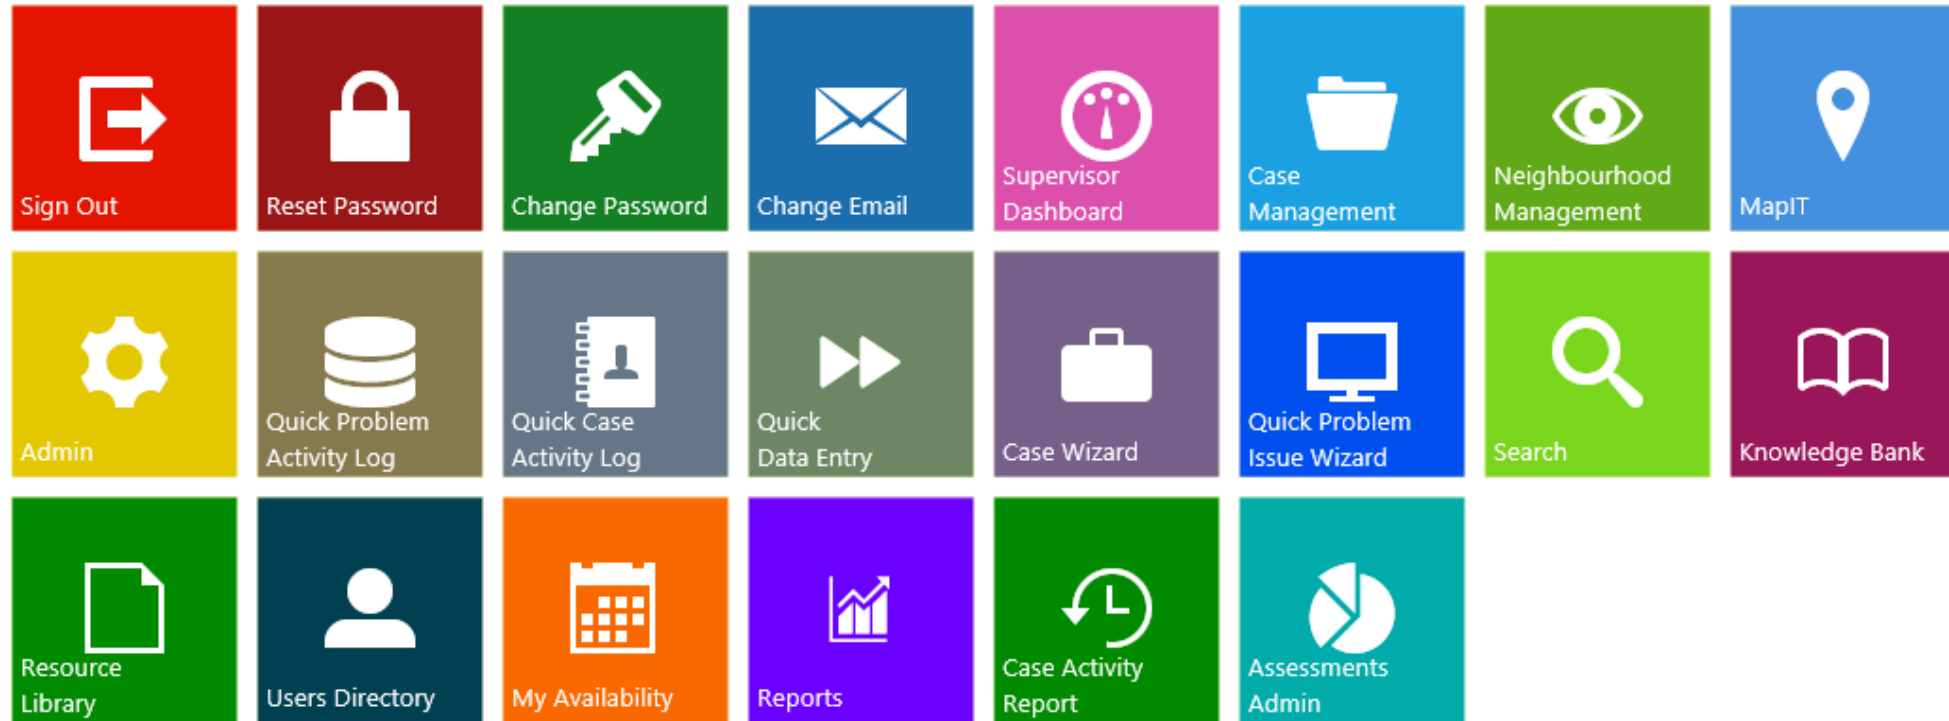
Sign Out

Reset Password

Change Password

Change Email

Supervisor Dashboard

Case Management

Neighbourhood Management

MapIT

Admin

Quick Problem Activity Log

Quick Case Activity Log

Quick Data Entry

Case Wizard

Quick Problem Issue Wizard

Search

Knowledge Bank

Resource Library

Users Directory

My Availability

Reports

Case Activity Report

Assessments Admin